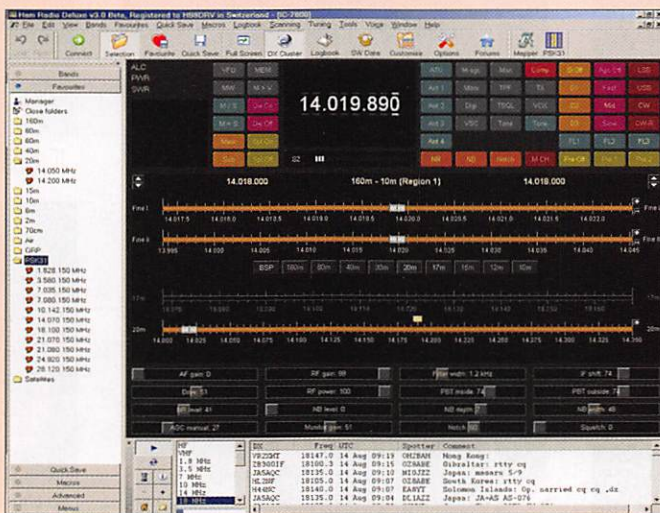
Ham Radio Deluxe v3.0 Beta, Registered to HB9DRV in Switzerland - [IC-7800]
File Edit View Bands Favourites Quick Save Macros Logbook Scanning Tuning Tools Vista Window Help
Connect Selection Favourite Quick Save Full Screen DX Cluster Logbook SW Data Customize Options Forums Mapper PSK31

Bands
Favourites
Manager
Close folders
160m
80m
60m
40m
30m
20m
14.050 MHz
14.200 MHz
15m
10m
6m
2m
70cm
Air
GRP
PSK31
1.828 150 MHz
3.580 150 MHz
7.035 150 MHz
7.080 150 MHz
10.142 150 MHz
14.070 150 MHz
18.100 150 MHz
21.070 150 MHz
24.920 150 MHz
28.120 150 MHz
Satellites
Quick Save
Macros
Advanced
Menus

ALC
PWR
SWR
VFO MEM
MW M>V
M>S Del Ch
M>S Del Ch
14.019.890
ATU Mntr Mon Comp
Ant 1 Ant 2 TPF TSQL VOX
Ant 3 VSC Tone
Ant 4
NR Notch M CH
FL1 FL2 FL3
AM FM LSB USB CW RTTY

14.018.000 160m - 10m (Region 1) 14.018.000
Fine I
14.017.5 14.018.0 14.018.5 14.019.0 14.019.5 14.020.0 14.020.5 14.021.0 14.021.5 14.022.0
13.995 14.000 14.005 14.010 14.015 14.020 14.025 14.030 14.035 14.040 14.045
BSP 160m 80m 40m 30m 20m 17m 15m 12m 10m
17m
20m
14.000 14.025 14.050 14.075 14.100 14.125 14.150 14.175 14.200 14.225 14.250 14.275 14.300 14.325 14.350

AF gain: 0 RF gain: 99 Filter width: 1.2 kHz IF shift: 74
Drive: 51 RF power: 100 PBT inside: 74 PBT outside: 74
NR level: 41 NB level: 0 NB depth: NB width: 40
AGC manual: 27 Monitor gain: 51 Notch: 50 Squelch: 0

HF
VHF
1.8 MHz
3.5 MHz
7 MHz
10 MHz
14 MHz
18 MHz

DX Freq UTC Spotter Comment
VR2XMT 18147.0 14 Aug 09:19 OH2BAH Hong Kong:
ZB3001F 18100.3 14 Aug 09:15 OZ8ABE Gibraltar: rtty cq
JA5AQC 18135.0 14 Aug 09:10 MI0JZZ Japan: mesaro 5/9
HL3RF 18135.0 14 Aug 09:07 OZ8ABE South Korea: rtty cq
H44MS 18140.0 14 Aug 09:06 EA9YT Solomon Islands: Op. carried cq cq ,dx
JA5AQC 18135.0 14 Aug 09:04 DL1AZZ Japan: JA-AS AS-076